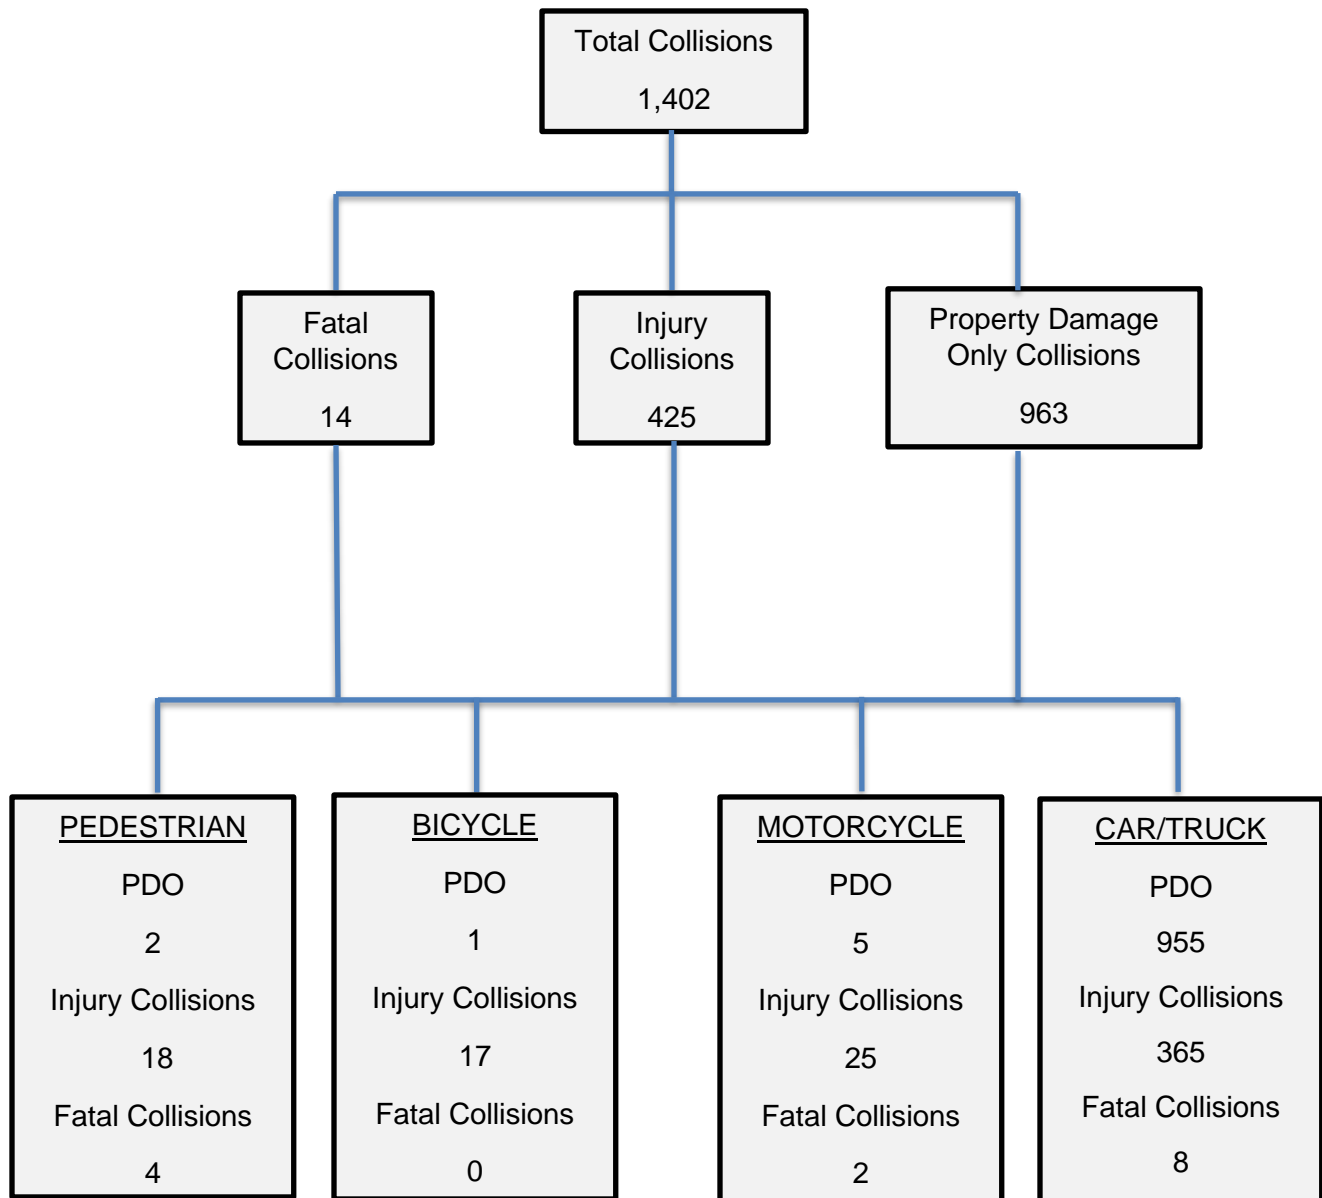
Total Collisions

1,402

Fatal Collisions

14

Injury Collisions

425

Property Damage Only Collisions

963

PEDESTRIAN

PDO

2

Injury Collisions

18

Fatal Collisions

4

BICYCLE

PDO

1

Injury Collisions

17

Fatal Collisions

0

MOTORCYCLE

PDO

5

Injury Collisions

25

Fatal Collisions

2

CAR/TRUCK

PDO

955

Injury Collisions

365

Fatal Collisions

8